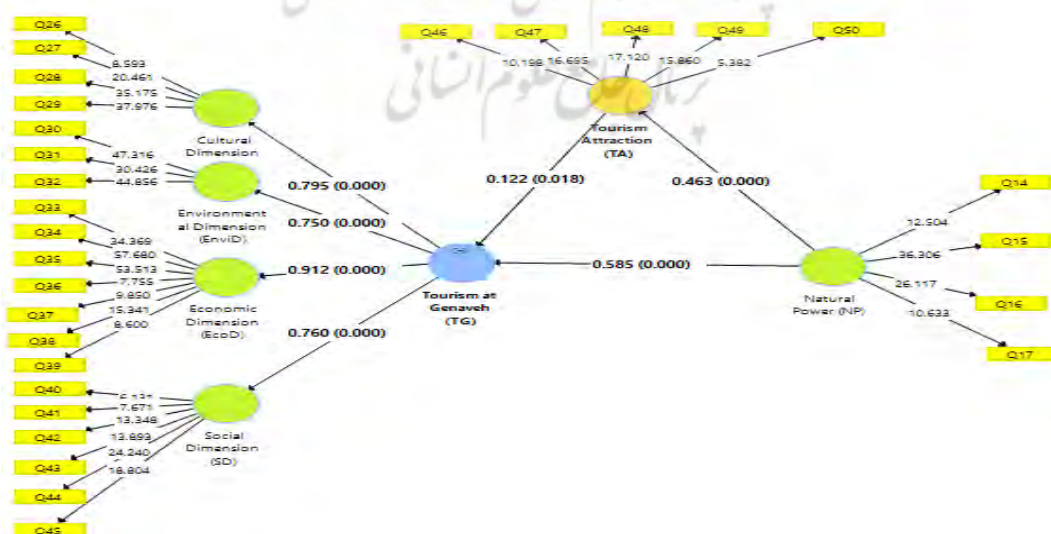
Q26
Q27
Q28
Q29
Q30
Q31
Q32
Q33
Q34
Q35
Q36
Q37
Q38
Q39
Q40
Q41
Q42
Q43
Q44
Q45

8.593
20.461
35.175
37.976
Cultural Dimension

47.316
30.426
44.856
Environmental Dimension (EnviD)

34.369
57.680
53.513
7.755
9.850
15.341
8.600
Economic Dimension (EcoD)

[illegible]
7.671
13.348
13.893
24.240
18.804
Social Dimension (SD)

0.795 (0.000)
0.750 (0.000)
0.912 (0.000)
0.760 (0.000)

Tourism at Genaveh (TG)

Q46
Q47
Q48
Q49
Q50
10.198
16.695
17.120
15.860
5.382
Tourism Attraction (TA)

0.122 (0.018)
0.463 (0.000)
0.585 (0.000)

Q14
Q15
Q16
Q17
12.504
36.306
26.117
10.633
Natural Power (NP)